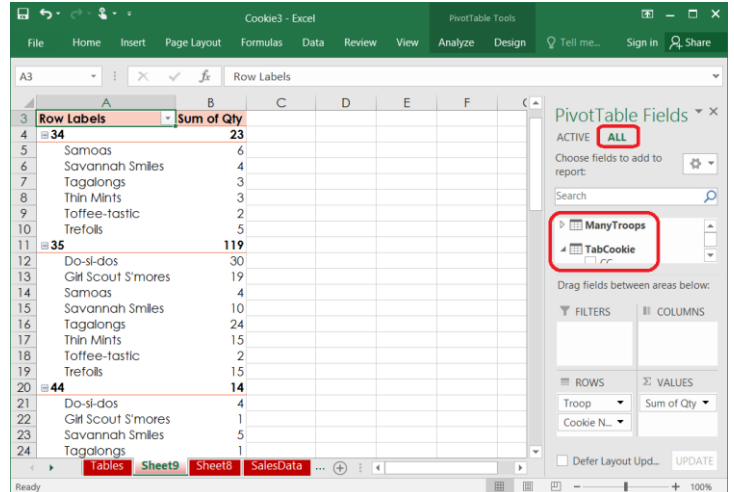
Cookie3 - Excel

PivotTable Tools

File Home Insert Page Layout Formulas Data Review View Analyze Design Tell me... Sign in Share

A3

Row Labels

| | A | B | C | D | E | F |
|---|---|---|---|---|---|---|
| 3 | Row Labels | Sum of Qty | | | | |
| 4 | ⊟34 | 23 | | | | |
| 5 | Samoas | 6 | | | | |
| 6 | Savannah Smiles | 4 | | | | |
| 7 | Tagalongs | 3 | | | | |
| 8 | Thin Mints | 3 | | | | |
| 9 | Toffee-tastic | 2 | | | | |
| 10 | Trefoils | 5 | | | | |
| 11 | ⊟35 | 119 | | | | |
| 12 | Do-si-dos | 30 | | | | |
| 13 | Girl Scout S'mores | 19 | | | | |
| 14 | Samoas | 4 | | | | |
| 15 | Savannah Smiles | 10 | | | | |
| 16 | Tagalongs | 24 | | | | |
| 17 | Thin Mints | 15 | | | | |
| 18 | Toffee-tastic | 2 | | | | |
| 19 | Trefoils | 15 | | | | |
| 20 | ⊟44 | 14 | | | | |
| 21 | Do-si-dos | 4 | | | | |
| 22 | Girl Scout S'mores | 1 | | | | |
| 23 | Savannah Smiles | 5 | | | | |
| 24 | Tagalongs | 1 | | | | |

Tables Sheet9 Sheet8 SalesData ...

Ready

PivotTable Fields

ACTIVE ALL

Choose fields to add to report:

Search

ManyTroops

TabCookie

CC

Drag fields between areas below:

FILTERS

COLUMNS

ROWS

VALUES

Troop

Sum of Qty

Cookie N...

Defer Layout Upd...

UPDATE

100%